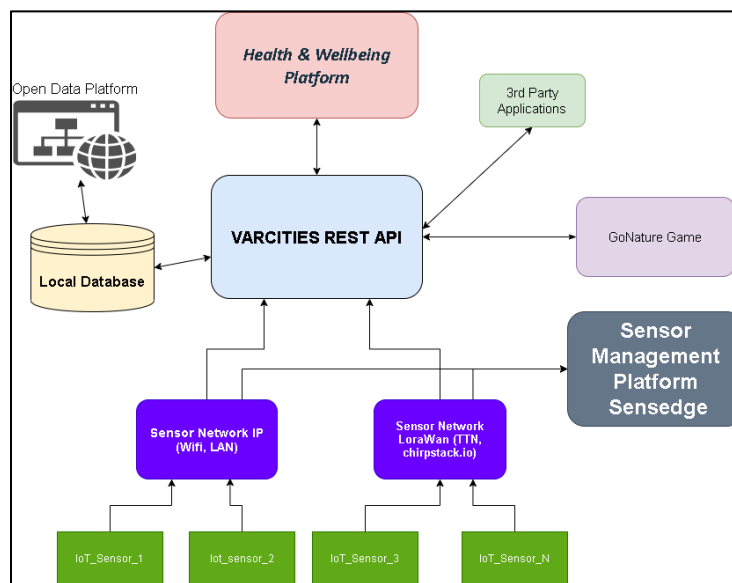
Health & Wellbeing Platform

Open Data Platform

3rd Party Applications

Local Database

VARCITIES REST API

GoNature Game

Sensor Management Platform Sensedge

Sensor Network IP (Wifi, LAN)

Sensor Network LoraWan (TTN, chirpstack.io)

IoT_Sensor_1

Iot_sensor_2

IoT_Sensor_3

IoT_Sensor_N